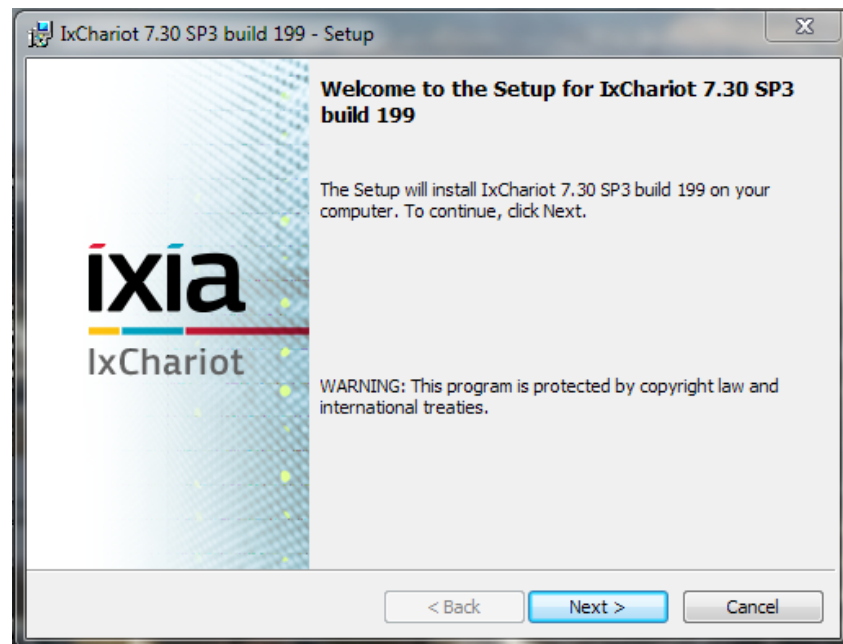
IxChariot 7.30 SP3 build 199 - Setup

ixia

IxChariot

Welcome to the Setup for IxChariot 7.30 SP3 build 199

The Setup will install IxChariot 7.30 SP3 build 199 on your computer. To continue, click Next.

WARNING: This program is protected by copyright law and international treaties.

< Back

Next >

Cancel